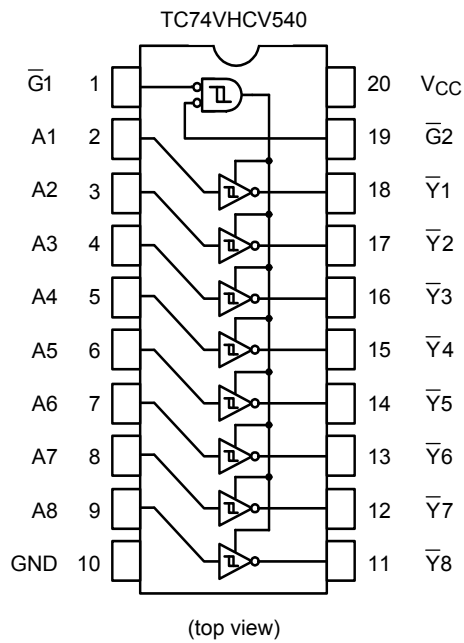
TC74VHCV540

$\overline{G}1$ 1
A1 2
A2 3
A3 4
A4 5
A5 6
A6 7
A7 8
A8 9
GND 10

20 $V_{CC}$
19 $\overline{G}2$
18 $\overline{Y}1$
17 $\overline{Y}2$
16 $\overline{Y}3$
15 $\overline{Y}4$
14 $\overline{Y}5$
13 $\overline{Y}6$
12 $\overline{Y}7$
11 $\overline{Y}8$

(top view)